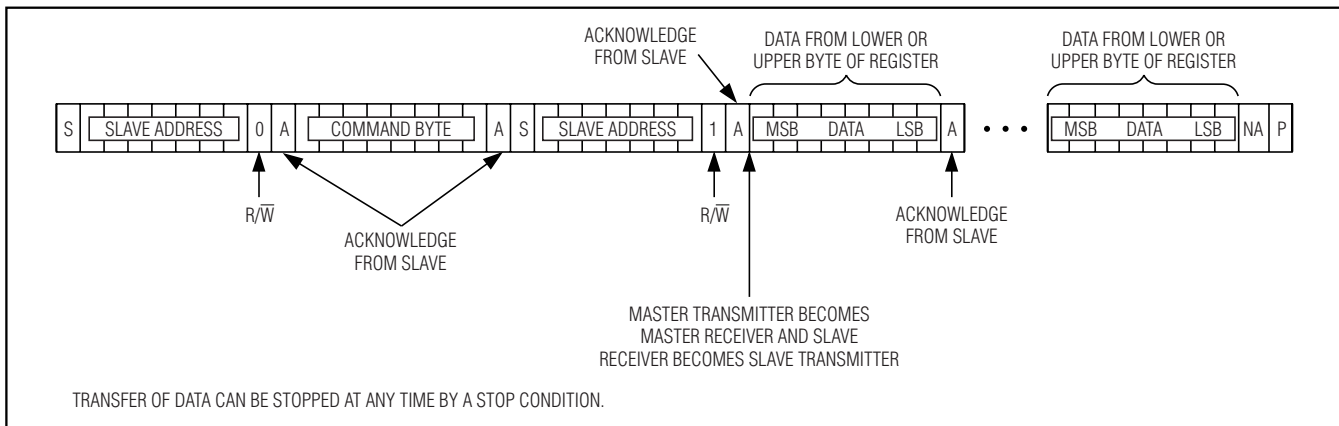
ACKNOWLEDGE FROM SLAVE

DATA FROM LOWER OR UPPER BYTE OF REGISTER

DATA FROM LOWER OR UPPER BYTE OF REGISTER

S

SLAVE ADDRESS

0

A

COMMAND BYTE

A

S

SLAVE ADDRESS

1

A

MSB DATA LSB

A

• • •

MSB DATA LSB

NA

P

R/$\overline{W}$

ACKNOWLEDGE FROM SLAVE

R/$\overline{W}$

ACKNOWLEDGE FROM SLAVE

MASTER TRANSMITTER BECOMES MASTER RECEIVER AND SLAVE RECEIVER BECOMES SLAVE TRANSMITTER

TRANSFER OF DATA CAN BE STOPPED AT ANY TIME BY A STOP CONDITION.